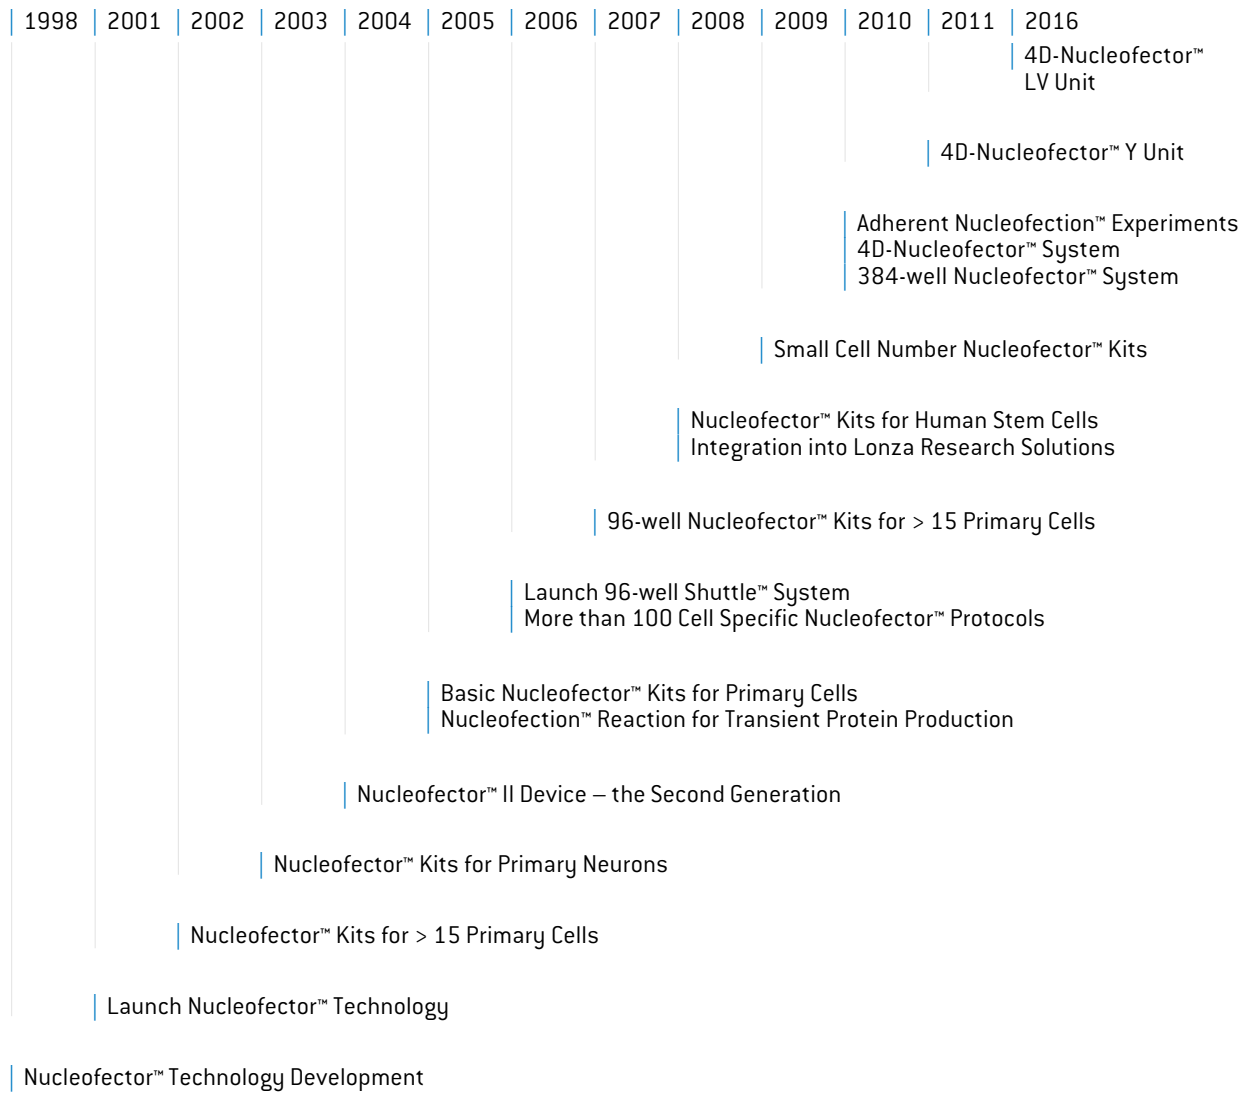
1998 | 2001 | 2002 | 2003 | 2004 | 2005 | 2006 | 2007 | 2008 | 2009 | 2010 | 2011 | 2016

4D-Nucleofector™ LV Unit

4D-Nucleofector™ Y Unit

Adherent Nucleofection™ Experiments
4D-Nucleofector™ System
384-well Nucleofector™ System

Small Cell Number Nucleofector™ Kits

Nucleofector™ Kits for Human Stem Cells
Integration into Lonza Research Solutions

96-well Nucleofector™ Kits for > 15 Primary Cells

Launch 96-well Shuttle™ System
More than 100 Cell Specific Nucleofector™ Protocols

Basic Nucleofector™ Kits for Primary Cells
Nucleofection™ Reaction for Transient Protein Production

Nucleofector™ II Device – the Second Generation

Nucleofector™ Kits for Primary Neurons

Nucleofector™ Kits for > 15 Primary Cells

Launch Nucleofector™ Technology

Nucleofector™ Technology Development